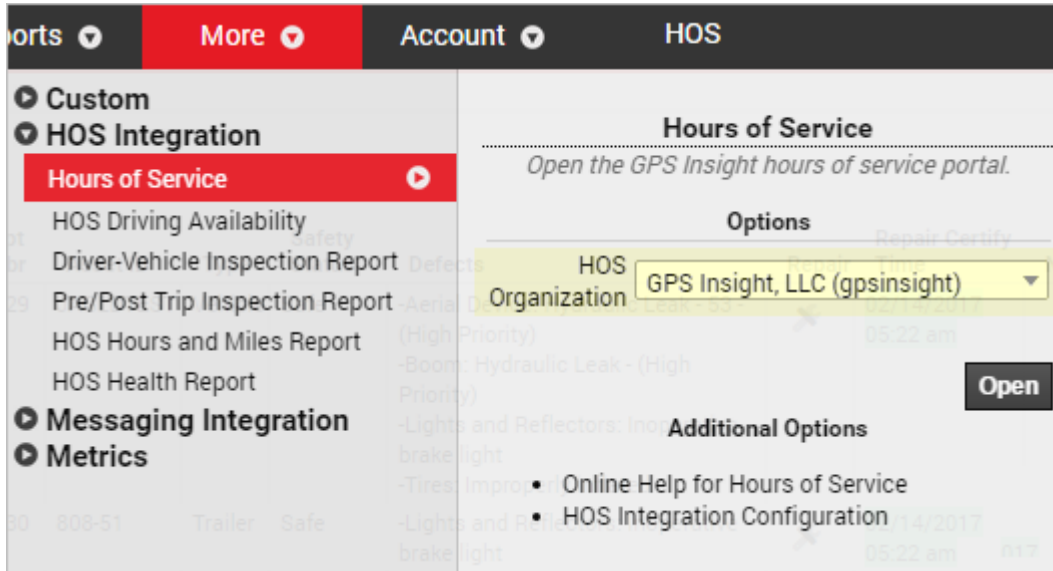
orts More Account HOS

Custom
HOS Integration
Hours of Service
HOS Driving Availability
Driver-Vehicle Inspection Report
Pre/Post Trip Inspection Report
HOS Hours and Miles Report
HOS Health Report
Messaging Integration
Metrics

Hours of Service
Open the GPS Insight hours of service portal.

Options

HOS Organization GPS Insight, LLC (gpsinsight)

Open

Additional Options

• Online Help for Hours of Service
• HOS Integration Configuration